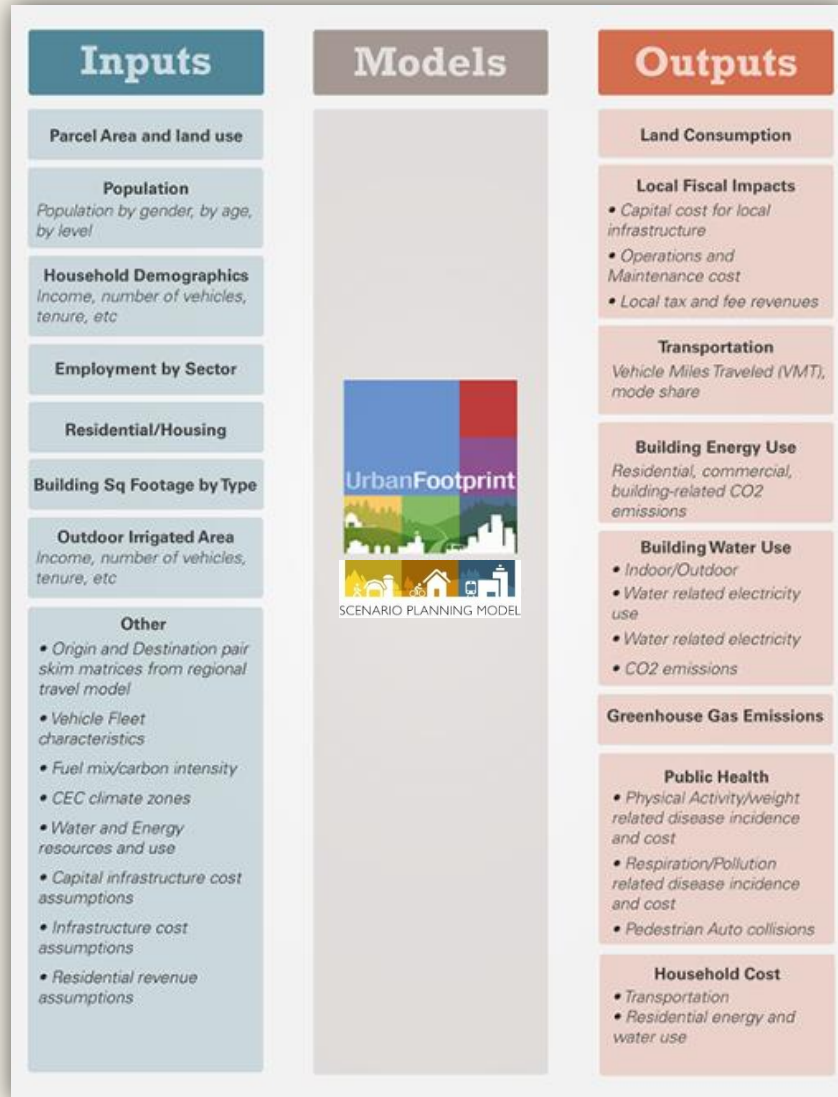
Inputs

Parcel Area and land use

Population
Population by gender, by age, by level

Household Demographics
Income, number of vehicles, tenure, etc

Employment by Sector

Residential/Housing

Building Sq Footage by Type

Outdoor Irrigated Area
Income, number of vehicles, tenure, etc

Other
• Origin and Destination pair skim matrices from regional travel model
• Vehicle Fleet characteristics
• Fuel mix/carbon intensity
• CEC climate zones
• Water and Energy resources and use
• Capital infrastructure cost assumptions
• Infrastructure cost assumptions
• Residential revenue assumptions

Models

UrbanFootprint
SCENARIO PLANNING MODEL

Outputs

Land Consumption

Local Fiscal Impacts
• Capital cost for local infrastructure
• Operations and Maintenance cost
• Local tax and fee revenues

Transportation
Vehicle Miles Traveled (VMT), mode share

Building Energy Use
Residential, commercial, building-related CO2 emissions

Building Water Use
• Indoor/Outdoor
• Water related electricity use
• Water related electricity
• CO2 emissions

Greenhouse Gas Emissions

Public Health
• Physical Activity/weight related disease incidence and cost
• Respiration/Pollution related disease incidence and cost
• Pedestrian Auto collisions

Household Cost
• Transportation
• Residential energy and water use